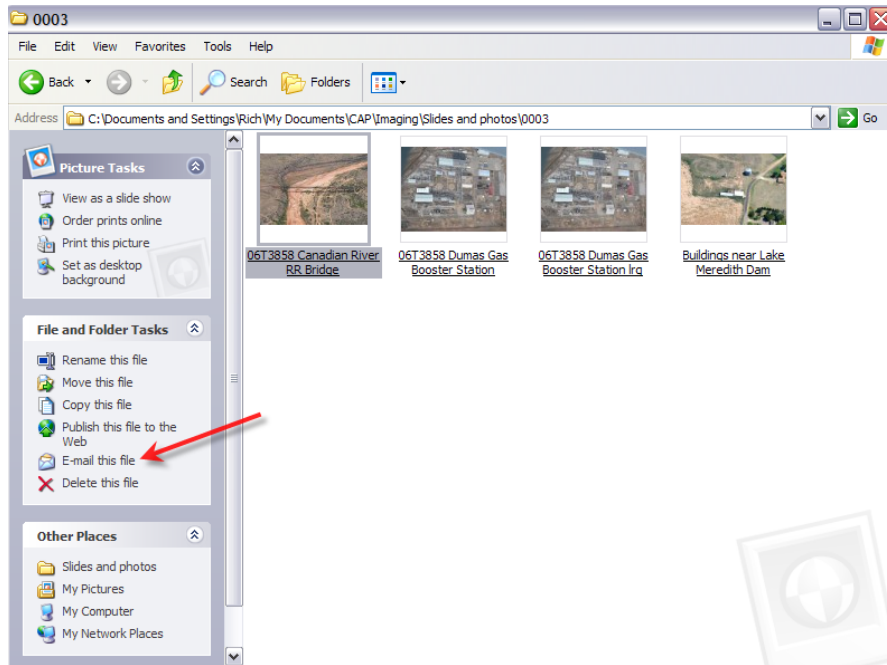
0003

File Edit View Favorites Tools Help

Back Search Folders

Address C:\Documents and Settings\Rich\My Documents\CAP\Imaging\Slides and photos\0003 Go

Picture Tasks

View as a slide show
Order prints online
Print this picture
Set as desktop background

File and Folder Tasks

Rename this file
Move this file
Copy this file
Publish this file to the Web
E-mail this file
Delete this file

Other Places

Slides and photos
My Pictures
My Computer
My Network Places

06T3858 Canadian River RR Bridge

06T3858 Dumas Gas Booster Station

06T3858 Dumas Gas Booster Station lrg

Buildings near Lake Meredith Dam